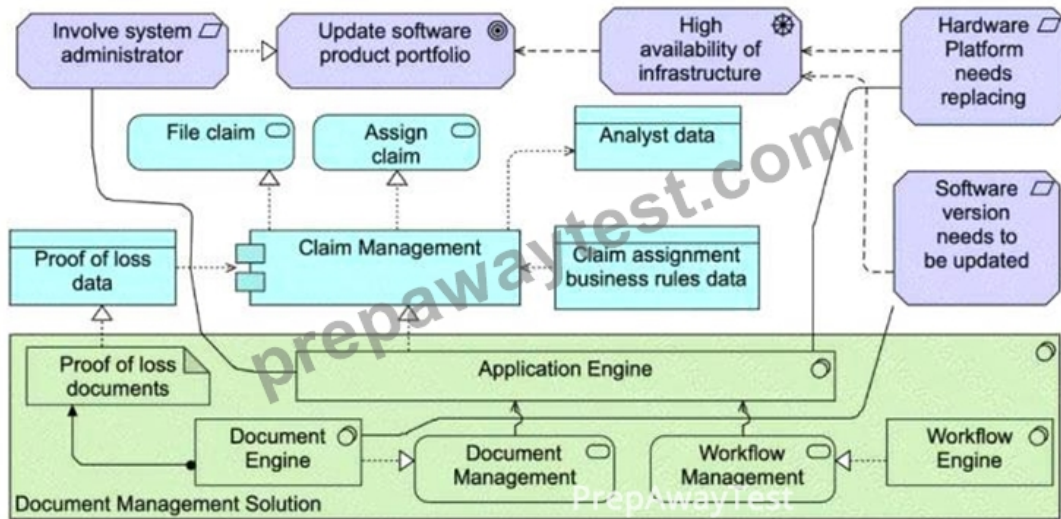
Involve system administrator

Update software product portfolio

High availability of infrastructure

Hardware Platform needs replacing

File claim

Assign claim

Analyst data

Software version needs to be updated

Proof of loss data

Claim Management

Claim assignment business rules data

Proof of loss documents

Application Engine

Document Engine

Document Management

Workflow Management

Workflow Engine

Document Management Solution

prepawaytest.com

PrepAwayTest